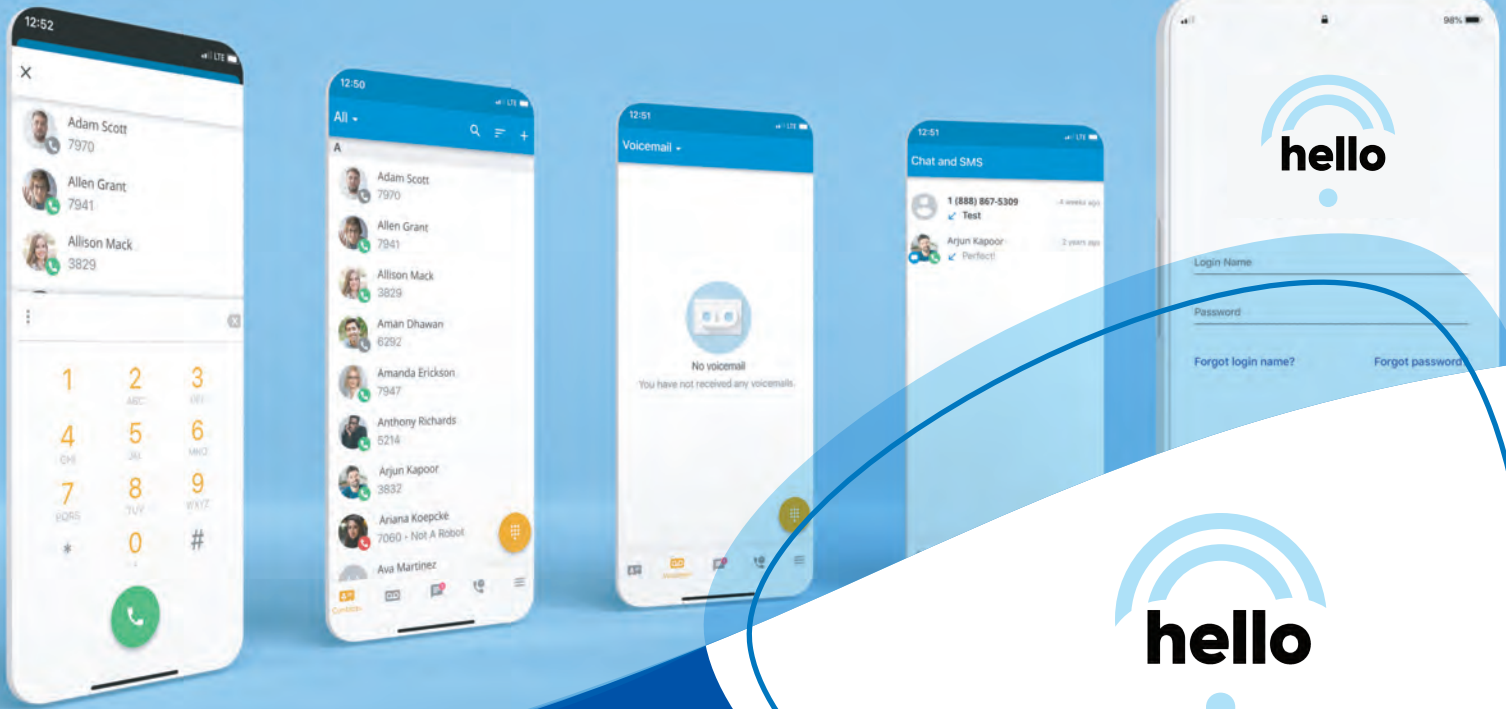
12:52

Adam Scott
7970

Allen Grant
7941

Allison Mack
3829

1
2
ABC
3
DEF
4
GHI
5
JKL
6
MNO
7
PQRS
8
TUV
9
WXYZ
*
0
+
#

12:50

All

A

Adam Scott
7970

Allen Grant
7941

Allison Mack
3829

Aman Dhawan
6292

Amanda Erickson
7947

Anthony Richards
5214

Arjun Kapoor
3832

Ariana Koepcke
7060 · Not A Robot

Ava Martinez

Contacts

12:51

Voicemail

No voicemail
You have not received any voicemails.

Voicemail

12:51

Chat and SMS

1 (888) 867-5309
Test
4 weeks ago

Arjun Kapoor
Perfect!
2 years ago

98%

hello

Login Name

Password

Forgot login name?

Forgot password

hello